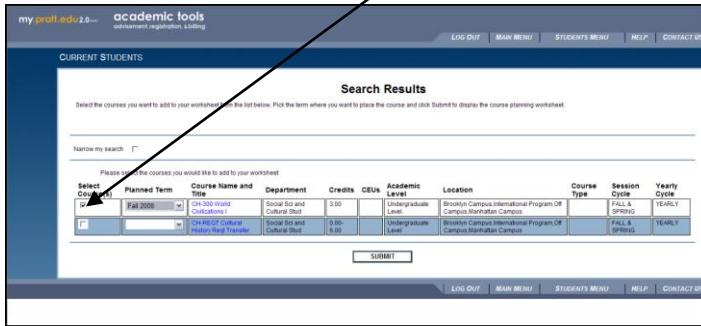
my.pratt.edu 2.0 academic tools
advisement, registration, & billing

LOG OUT MAIN MENU STUDENTS MENU HELP CONTACT US

CURRENT STUDENTS

Search Results

Select the courses you want to add to your worksheet from the list below. Pick the term where you want to place the course and click Submit to display the course planning worksheet.

Narrow my search

Please select the courses you would like to add to your worksheet

| Select Course(s) | Planned Term | Course Name and Title | Department | Credits | CEUs | Academic Level | Location | Course Type | Session Cycle | Yearly Cycle |
|---|---|---|---|---|---|---|---|---|---|---|
| ☑ | Fall 2008 | CH-300 World Civilizations I | Social Sci and Cultural Stud | 3.00 | | Undergraduate Level | Brooklyn Campus,International Program,Off Campus,Manhattan Campus | | FALL & SPRING | YEARLY |
| ☐ | | CH-REQT Cultural History Reqt Transfer | Social Sci and Cultural Stud | 0.00-6.00 | | Undergraduate Level | Brooklyn Campus,International Program,Off Campus,Manhattan Campus | | FALL & SPRING | YEARLY |

SUBMIT

LOG OUT MAIN MENU STUDENTS MENU HELP CONTACT US